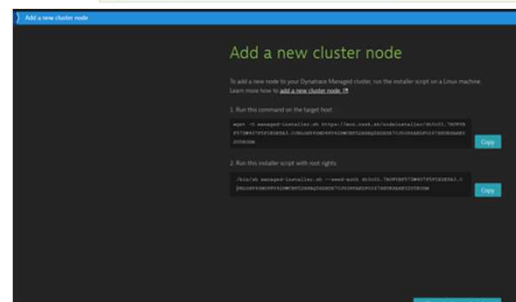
Add a new cluster node

Add a new cluster node

To add a new node to your Dynatrace Managed cluster, run the installer script on a Linux machine. Learn more how to add a new cluster node.

1. Run this command on the target host:

wget -O managed-installer.sh https://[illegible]

Copy

2. Run this installer script with root rights:

/bin/sh managed-installer.sh --seed-auth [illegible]

Copy